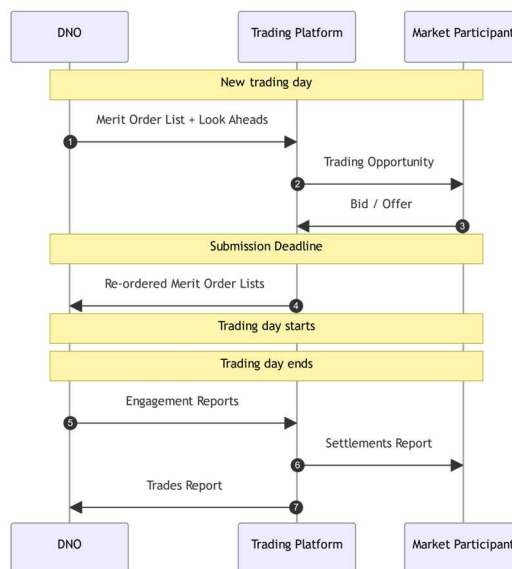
DNO

Trading Platform

Market Participant

New trading day

1 Merit Order List + Look Aheads

2 Trading Opportunity

3 Bid / Offer

Submission Deadline

4 Re-ordered Merit Order Lists

Trading day starts

Trading day ends

5 Engagement Reports

6 Settlements Report

7 Trades Report

DNO

Trading Platform

Market Participant